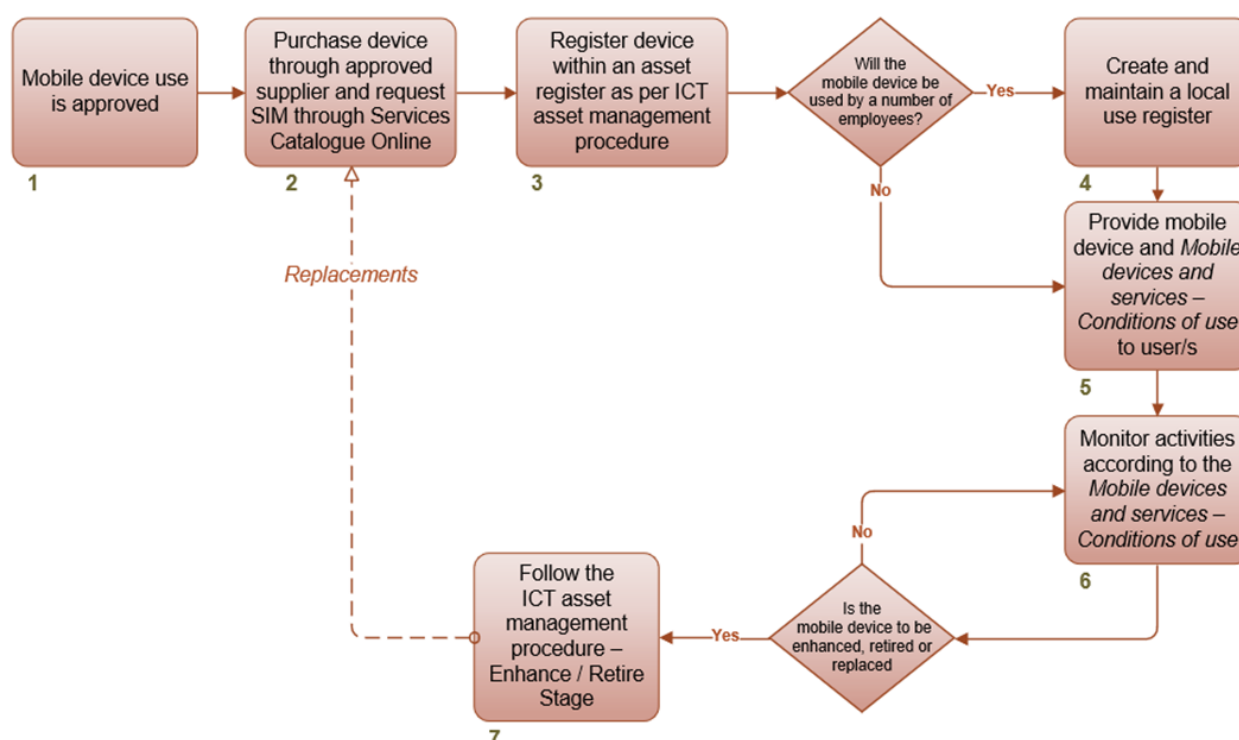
Mobile device use is approved

1

Purchase device through approved supplier and request SIM through Services Catalogue Online

2

Register device within an asset register as per ICT asset management procedure

3

Will the mobile device be used by a number of employees?

Yes

No

Create and maintain a local use register

4

Provide mobile device and *Mobile devices and services – Conditions of use* to user/s

5

Monitor activities according to the *Mobile devices and services – Conditions of use*

6

*Replacements*

No

Is the mobile device to be enhanced, retired or replaced

Yes

Follow the ICT asset management procedure – Enhance / Retire Stage

7